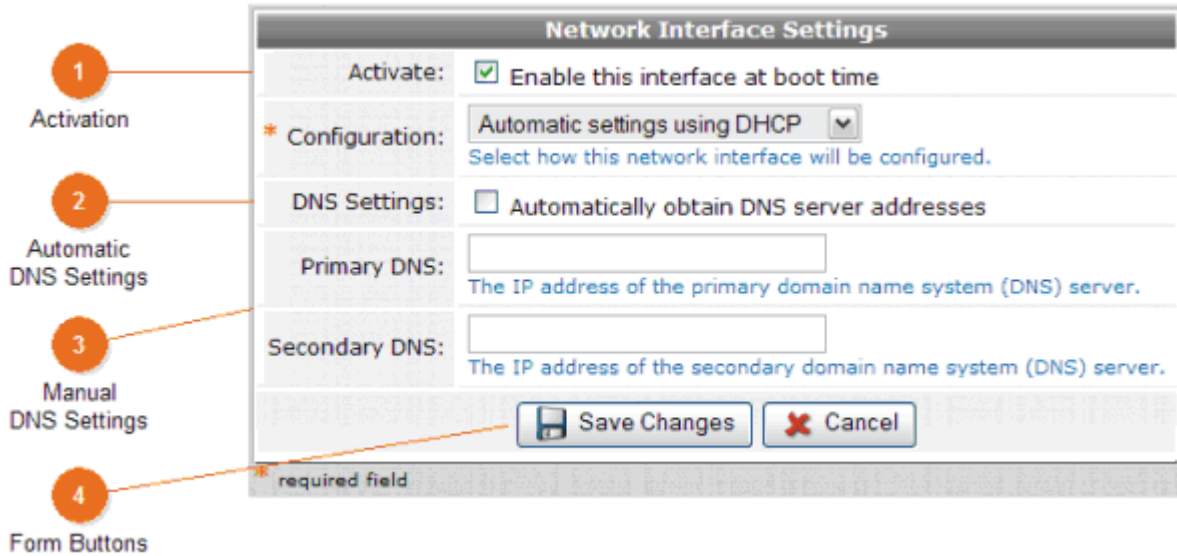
1
Activation

2
Automatic DNS Settings

3
Manual DNS Settings

4
Form Buttons

Network Interface Settings

Activate: Enable this interface at boot time

* Configuration: Automatic settings using DHCP
Select how this network interface will be configured.

DNS Settings: Automatically obtain DNS server addresses

Primary DNS:
The IP address of the primary domain name system (DNS) server.

Secondary DNS:
The IP address of the secondary domain name system (DNS) server.

Save Changes Cancel

* required field